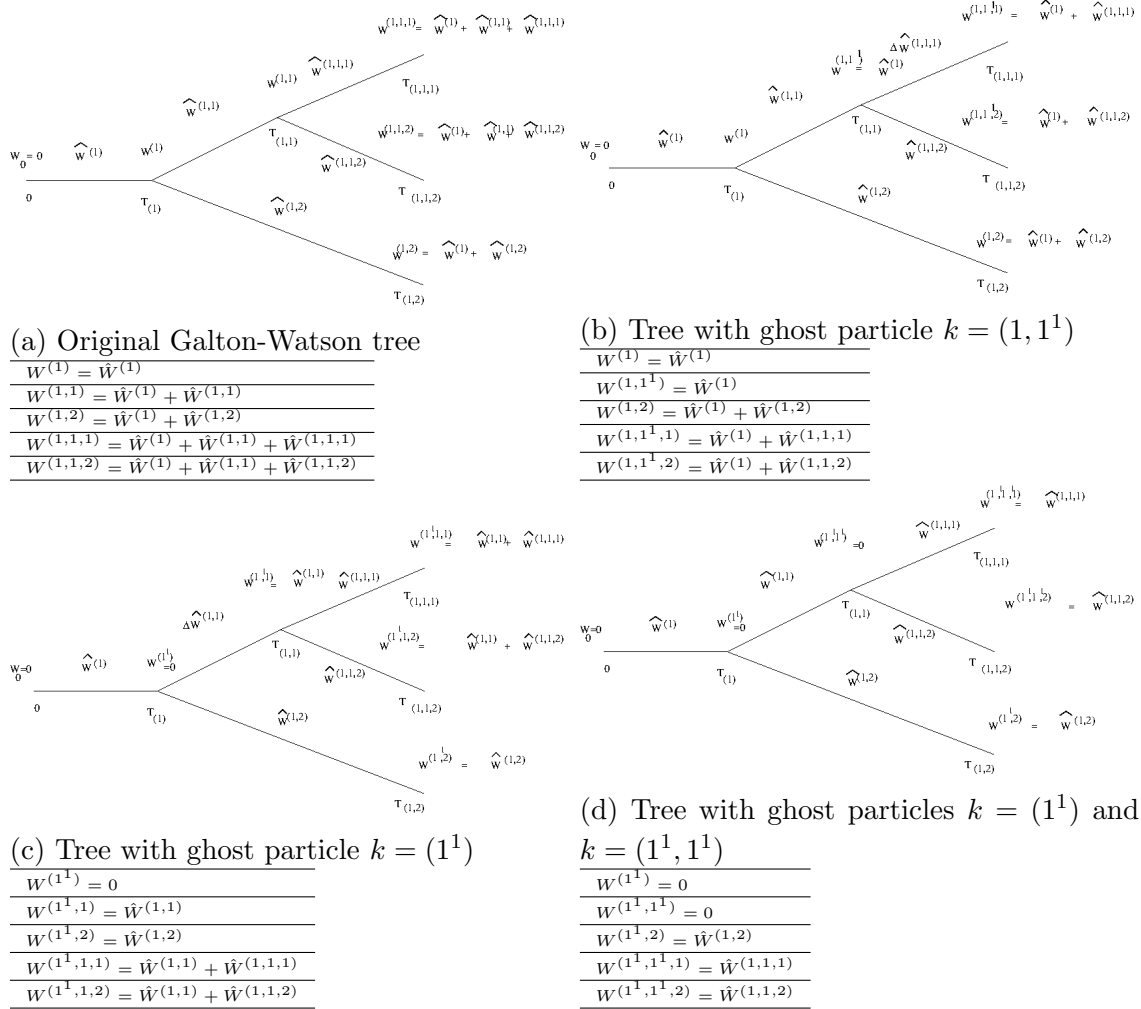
$W^{(1,1,1)} = \hat{W}^{(1)} + \hat{W}^{(1,1)} + \hat{W}^{(1,1,1)}$

$\hat{W}^{(1,1,1)}$

$W^{(1,1)}$

$\hat{W}^{(1,1)}$

$T_{(1,1,1)}$

$W_0 = 0$ $\hat{W}^{(1)}$ $W^{(1)}$

$T_{(1,1)}$

$W^{(1,1,2)} = \hat{W}^{(1)} + \hat{W}^{(1,1)} + \hat{W}^{(1,1,2)}$

$\hat{W}^{(1,1,2)}$

0

$T_{(1)}$

$\hat{W}^{(1,2)}$

$T_{(1,1,2)}$

$W^{(1,2)} = \hat{W}^{(1)} + \hat{W}^{(1,2)}$

$T_{(1,2)}$

(a) Original Galton-Watson tree

| $W^{(1)} = \hat{W}^{(1)}$ |
|---|
| $W^{(1,1)} = \hat{W}^{(1)} + \hat{W}^{(1,1)}$ |
| $W^{(1,2)} = \hat{W}^{(1)} + \hat{W}^{(1,2)}$ |
| $W^{(1,1,1)} = \hat{W}^{(1)} + \hat{W}^{(1,1)} + \hat{W}^{(1,1,1)}$ |
| $W^{(1,1,2)} = \hat{W}^{(1)} + \hat{W}^{(1,1)} + \hat{W}^{(1,1,2)}$ |

$W^{(1,1^1,1)} = \hat{W}^{(1)} + \hat{W}^{(1,1,1)}$

$\Delta\hat{W}^{(1,1,1)}$

$W^{(1,1^1)} = \hat{W}^{(1)}$

$T_{(1,1,1)}$

$\hat{W}^{(1,1)}$

$W_0 = 0$ $\hat{W}^{(1)}$ $W^{(1)}$

$T_{(1,1)}$

$W^{(1,1^1,2)} = \hat{W}^{(1)} + \hat{W}^{(1,1,2)}$

$\hat{W}^{(1,1,2)}$

0

$T_{(1)}$

$\hat{W}^{(1,2)}$

$T_{(1,1,2)}$

$W^{(1,2)} = \hat{W}^{(1)} + \hat{W}^{(1,2)}$

$T_{(1,2)}$

(b) Tree with ghost particle $k = (1, 1^1)$

| $W^{(1)} = \hat{W}^{(1)}$ |
|---|
| $W^{(1,1^1)} = \hat{W}^{(1)}$ |
| $W^{(1,2)} = \hat{W}^{(1)} + \hat{W}^{(1,2)}$ |
| $W^{(1,1^1,1)} = \hat{W}^{(1)} + \hat{W}^{(1,1,1)}$ |
| $W^{(1,1^1,2)} = \hat{W}^{(1)} + \hat{W}^{(1,1,2)}$ |

$W^{(1^1,1,1)} = \hat{W}^{(1,1)} + \hat{W}^{(1,1,1)}$

$W^{(1^1,1)} = \hat{W}^{(1,1)}$ $\hat{W}^{(1,1,1)}$

$\Delta\hat{W}^{(1,1)}$

$T_{(1,1,1)}$

$W_0 = 0$ $\hat{W}^{(1)}$ $W^{(1^1)} = 0$

$T_{(1,1)}$

$W^{(1^1,1,2)} = \hat{W}^{(1,1)} + \hat{W}^{(1,1,2)}$

$\hat{W}^{(1,1,2)}$

0

$T_{(1)}$

$\hat{W}^{(1,2)}$

$T_{(1,1,2)}$

$W^{(1^1,2)} = \hat{W}^{(1,2)}$

$T_{(1,2)}$

(c) Tree with ghost particle $k = (1^1)$

| $W^{(1^1)} = 0$ |
|---|
| $W^{(1^1,1)} = \hat{W}^{(1,1)}$ |
| $W^{(1^1,2)} = \hat{W}^{(1,2)}$ |
| $W^{(1^1,1,1)} = \hat{W}^{(1,1)} + \hat{W}^{(1,1,1)}$ |
| $W^{(1^1,1,2)} = \hat{W}^{(1,1)} + \hat{W}^{(1,1,2)}$ |

$W^{(1^1,1^1,1)} = \hat{W}^{(1,1,1)}$

$W^{(1^1,1^1)} = 0$

$\hat{W}^{(1,1,1)}$

$\hat{W}^{(1,1)}$

$T_{(1,1,1)}$

$W_0 = 0$ $\hat{W}^{(1)}$ $W^{(1^1)} = 0$

$T_{(1,1)}$

$W^{(1^1,1^1,2)} = \hat{W}^{(1,1,2)}$

$\hat{W}^{(1,1,2)}$

0

$T_{(1)}$

$\hat{W}^{(1,2)}$

$T_{(1,1,2)}$

$W^{(1^1,2)} = \hat{W}^{(1,2)}$

$T_{(1,2)}$

(d) Tree with ghost particles $k = (1^1)$ and $k = (1^1, 1^1)$

| $W^{(1^1)} = 0$ |
|---|
| $W^{(1^1,1^1)} = 0$ |
| $W^{(1^1,2)} = \hat{W}^{(1,2)}$ |
| $W^{(1^1,1^1,1)} = \hat{W}^{(1,1,1)}$ |
| $W^{(1^1,1^1,2)} = \hat{W}^{(1,1,2)}$ |